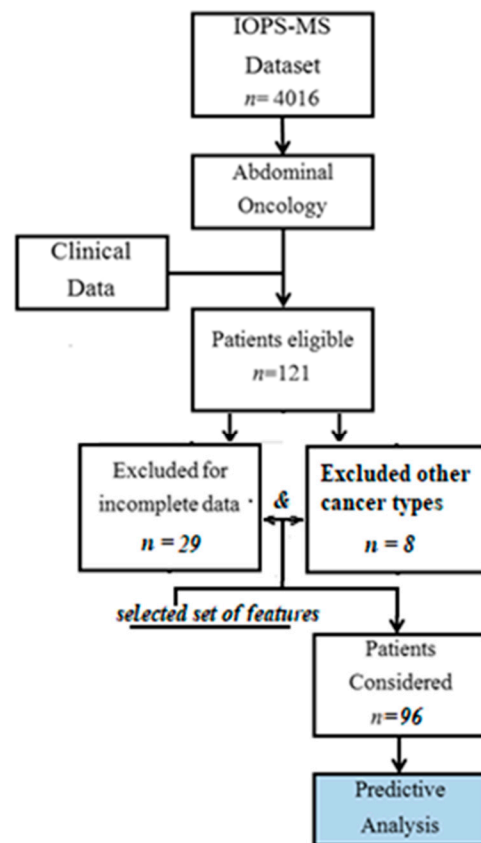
IOPS-MS Dataset
$n$= 4016

Abdominal Oncology

Clinical Data

Patients eligible
$n$=121

Excluded for incomplete data
$n$ = 29

&

Excluded other cancer types
$n$ = 8

selected set of features

Patients Considered
$n$=96

Predictive Analysis